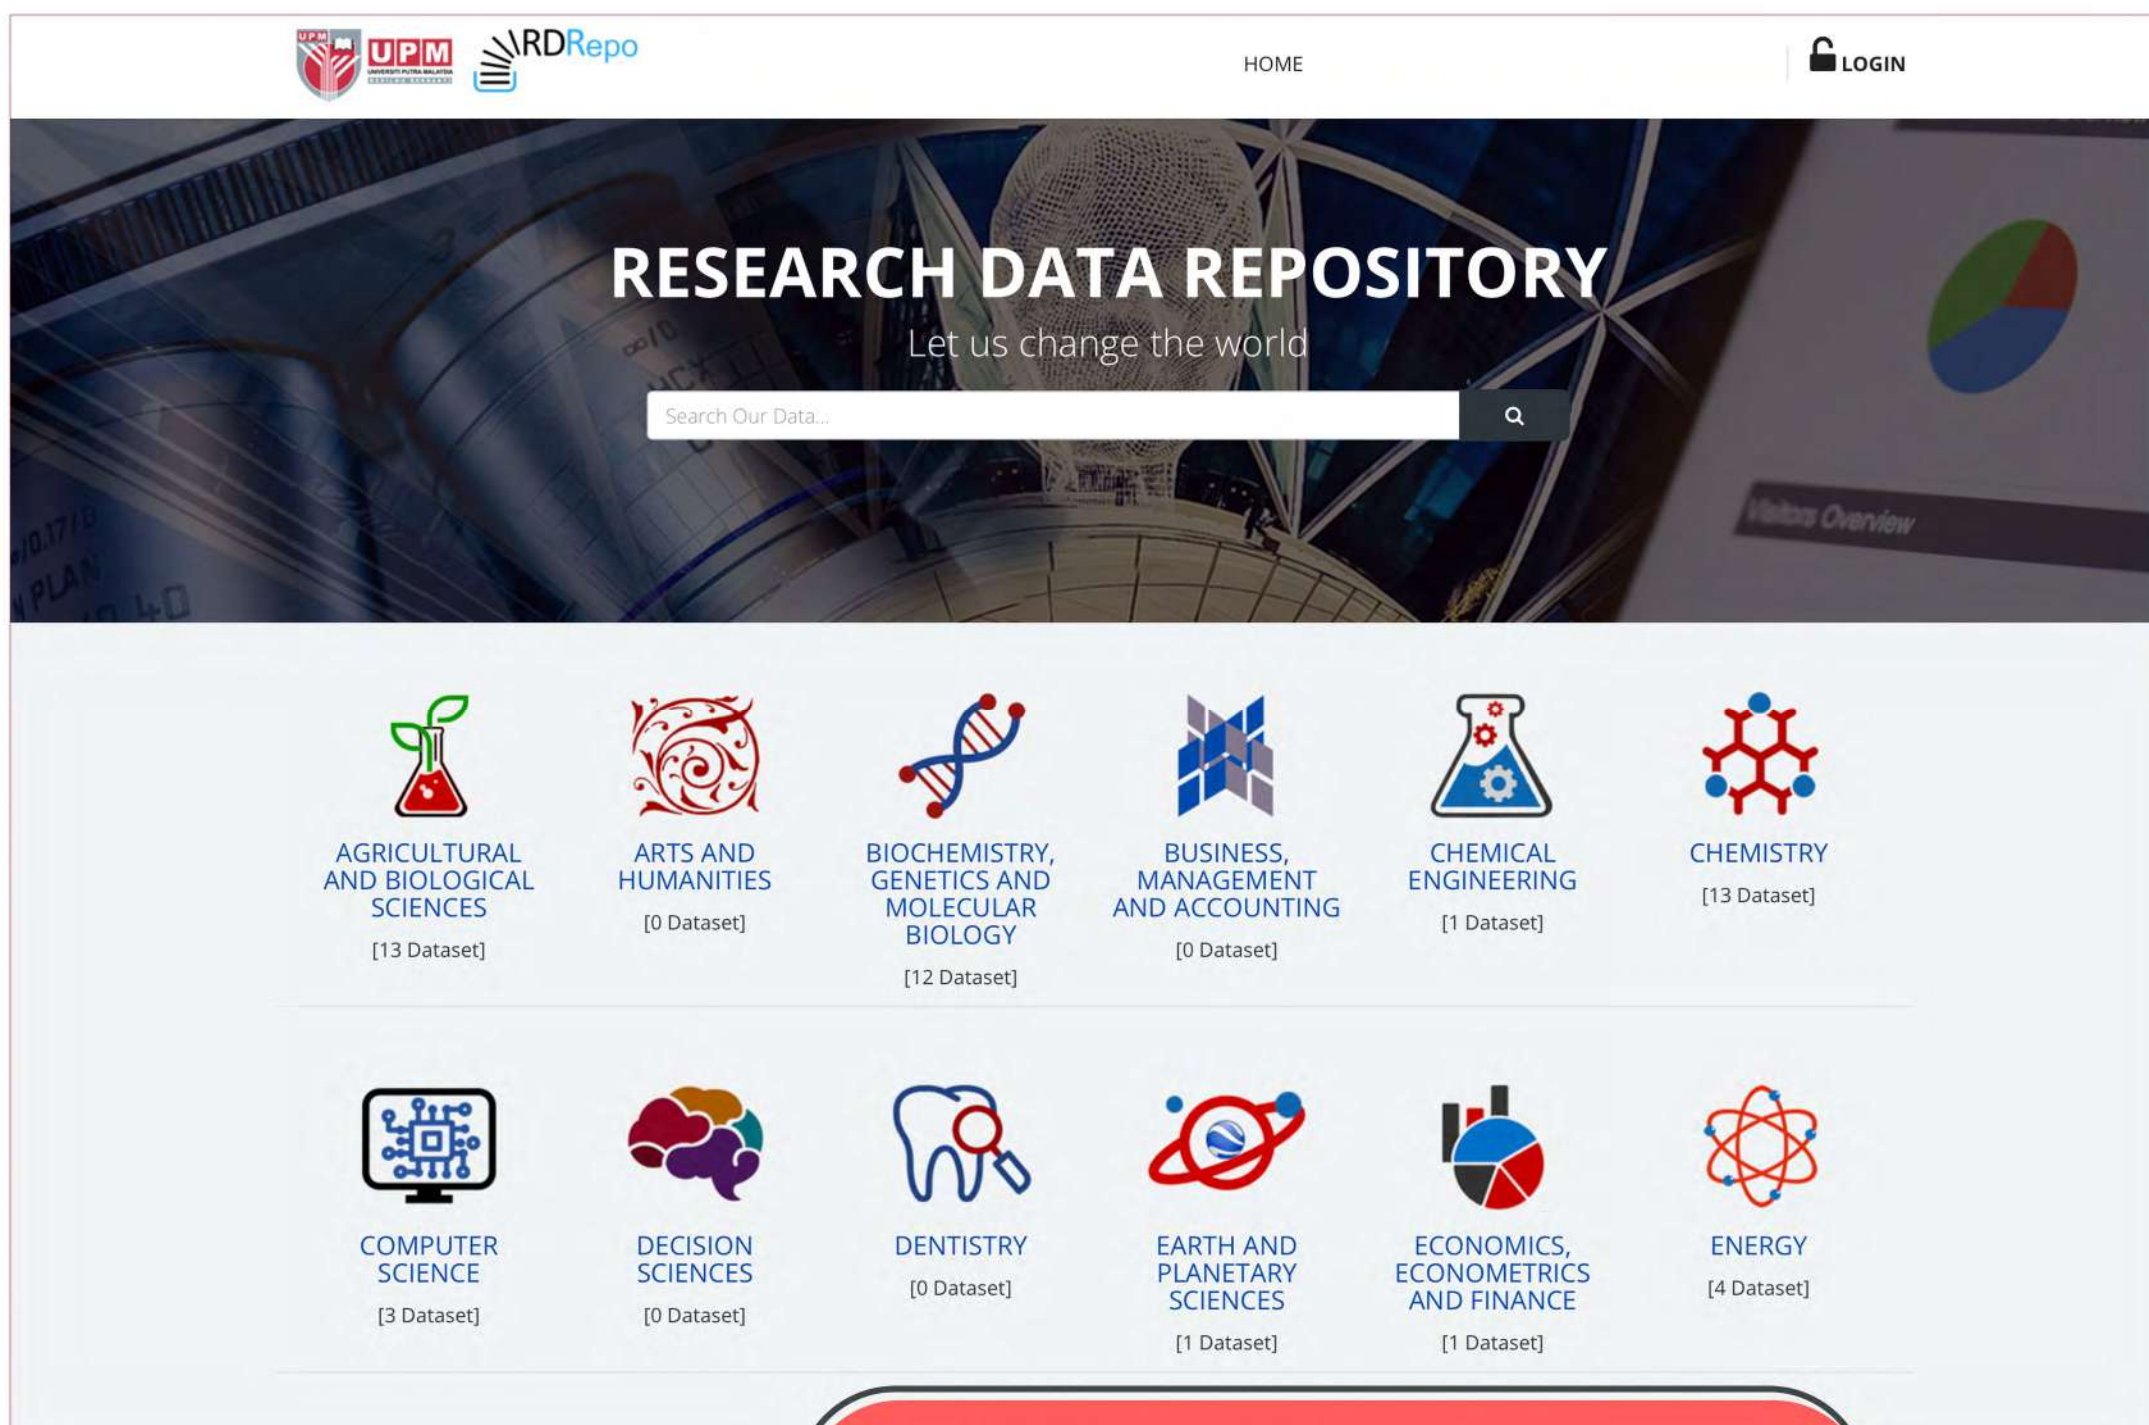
UPM UNIVERSITI PUTRA MALAYSIA RDRepo

HOME

LOGIN

RESEARCH DATA REPOSITORY

Let us change the world

Search Our Data...

Visitors Overview

AGRICULTURAL AND BIOLOGICAL SCIENCES
[13 Dataset]

ARTS AND HUMANITIES
[0 Dataset]

BIOCHEMISTRY, GENETICS AND MOLECULAR BIOLOGY
[12 Dataset]

BUSINESS, MANAGEMENT AND ACCOUNTING
[0 Dataset]

CHEMICAL ENGINEERING
[1 Dataset]

CHEMISTRY
[13 Dataset]

COMPUTER SCIENCE
[3 Dataset]

DECISION SCIENCES
[0 Dataset]

DENTISTRY
[0 Dataset]

EARTH AND PLANETARY SCIENCES
[1 Dataset]

ECONOMICS, ECONOMETRICS AND FINANCE
[1 Dataset]

ENERGY
[4 Dataset]